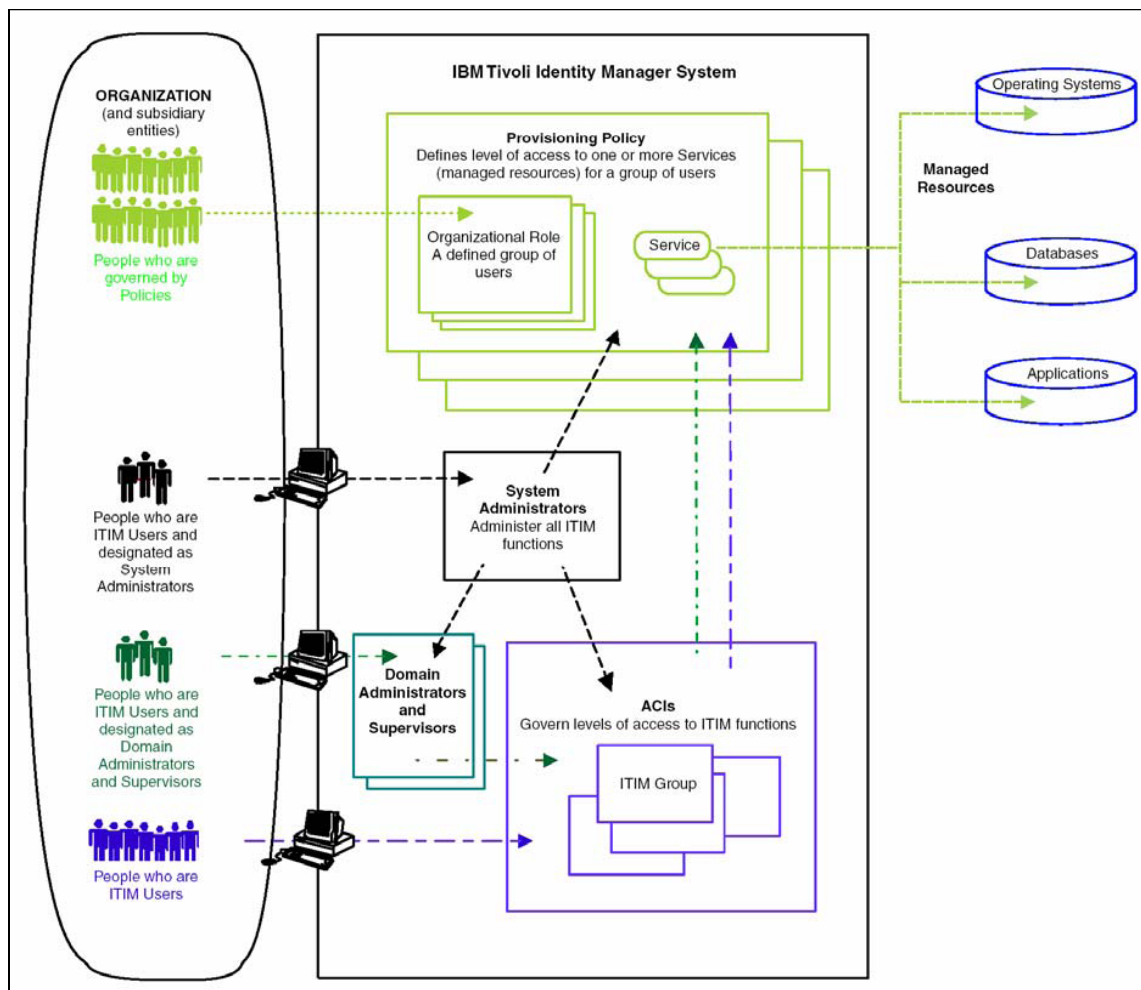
ORGANIZATION
(and subsidiary entities)

People who are governed by Policies

People who are ITIM Users and designated as System Administrators

People who are ITIM Users and designated as Domain Administrators and Supervisors

People who are ITIM Users

IBM Tivoli Identity Manager System

Provisioning Policy
Defines level of access to one or more Services (managed resources) for a group of users

Organizational Role
A defined group of users

Service

System Administrators
Administer all ITIM functions

Domain Administrators and Supervisors

ACIs
Govern levels of access to ITIM functions

ITIM Group

Operating Systems

Managed Resources

Databases

Applications